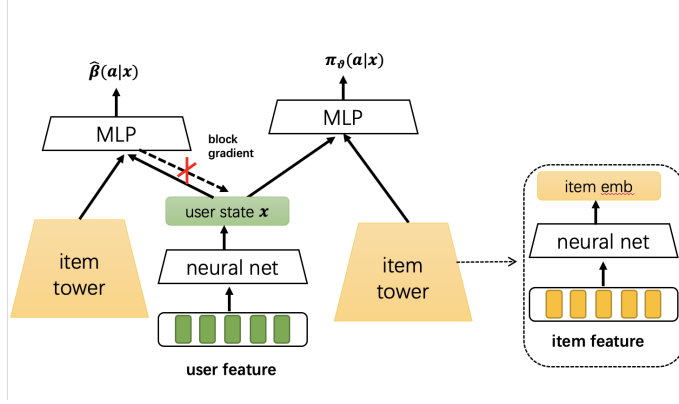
$\hat{\boldsymbol{\beta}}(\boldsymbol{a}|\boldsymbol{x})$

$\boldsymbol{\pi}_{\vartheta}(\boldsymbol{a}|\boldsymbol{x})$

MLP

block gradient

MLP

user state $\boldsymbol{x}$

item tower

neural net

item tower

user feature

item emb

neural net

item feature